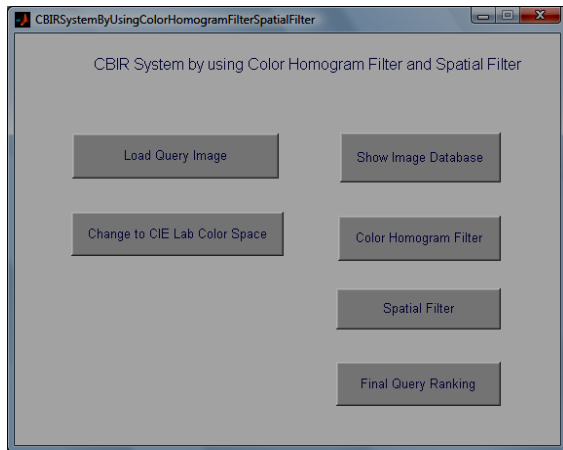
CBIRSystemByUsingColorHomogramFilterSpatialFilter

CBIR System by using Color Homogram Filter and Spatial Filter

Load Query Image

Change to CIE Lab Color Space

Show Image Database

Color Homogram Filter

Spatial Filter

Final Query Ranking